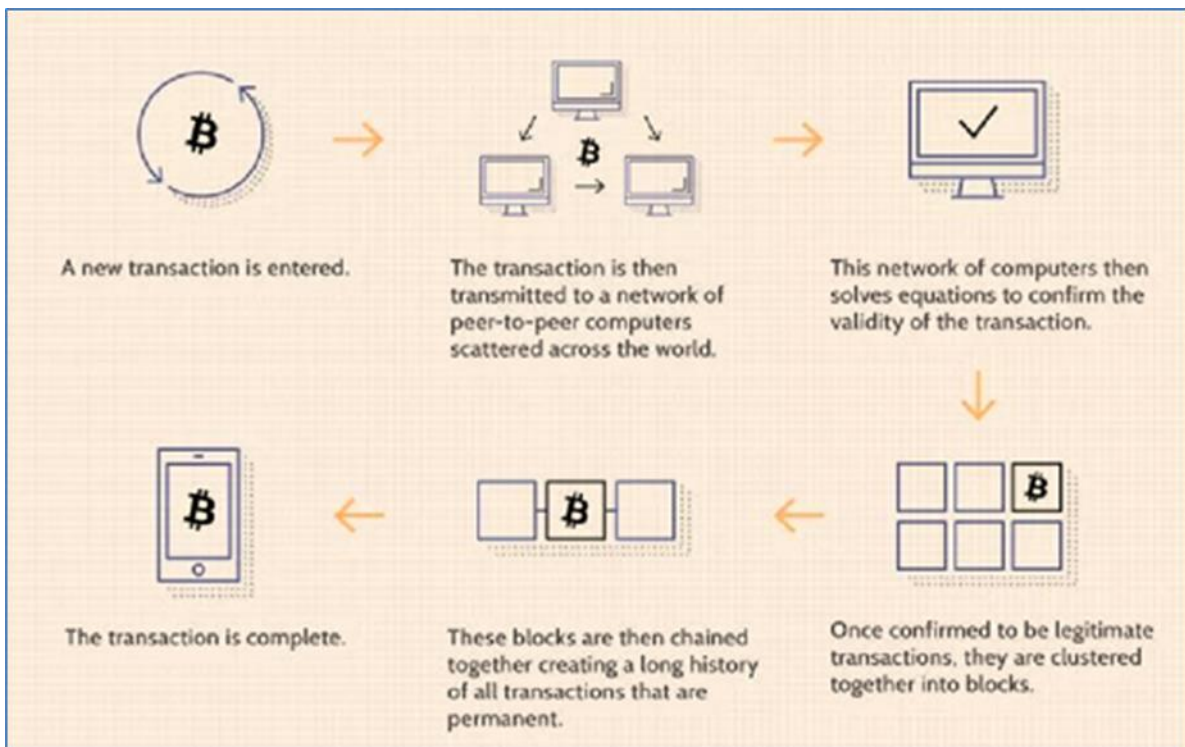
A new transaction is entered.

The transaction is then transmitted to a network of peer-to-peer computers scattered across the world.

This network of computers then solves equations to confirm the validity of the transaction.

Once confirmed to be legitimate transactions, they are clustered together into blocks.

These blocks are then chained together creating a long history of all transactions that are permanent.

The transaction is complete.